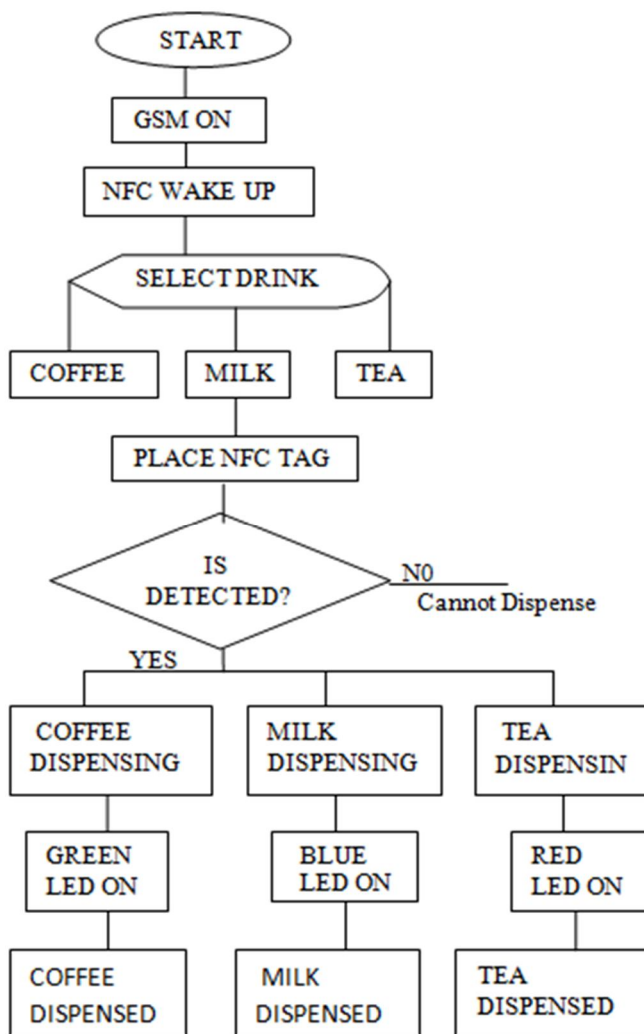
START

GSM ON

NFC WAKE UP

SELECT DRINK

COFFEE

MILK

TEA

PLACE NFC TAG

IS DETECTED?

N0

Cannot Dispense

YES

COFFEE DISPENSING

MILK DISPENSING

TEA DISPENSIN

GREEN LED ON

BLUE LED ON

RED LED ON

COFFEE DISPENSED

MILK DISPENSED

TEA DISPENSED